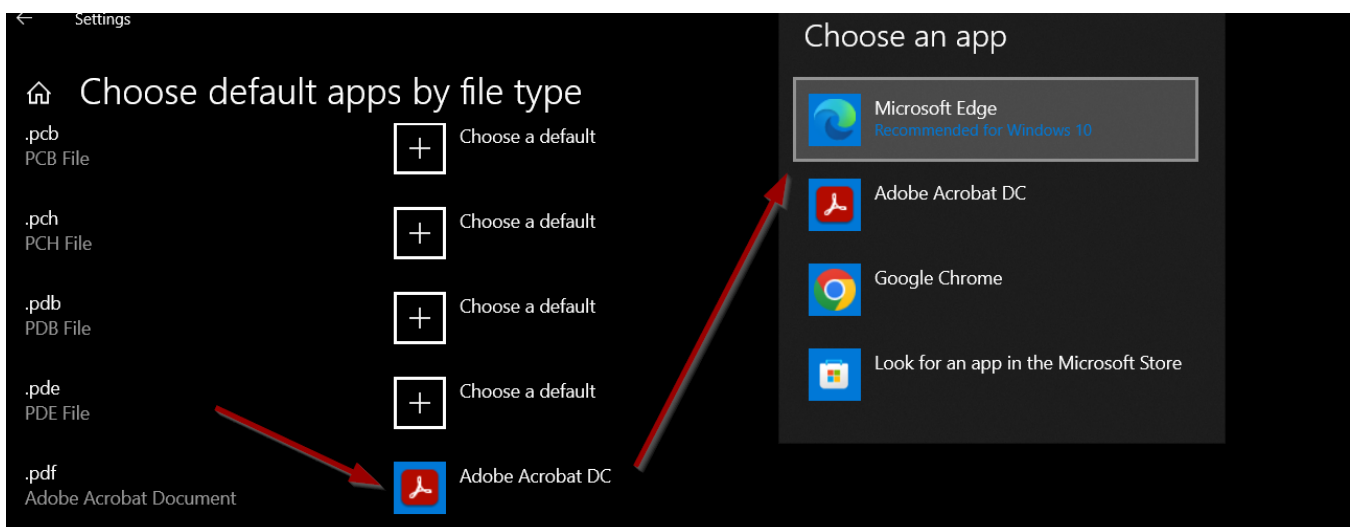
Settings

Choose default apps by file type

.pcb
PCB File

Choose a default

.pch
PCH File

Choose a default

.pdb
PDB File

Choose a default

.pde
PDE File

Choose a default

.pdf
Adobe Acrobat Document

Adobe Acrobat DC

Choose an app

Microsoft Edge
Recommended for Windows 10

Adobe Acrobat DC

Google Chrome

Look for an app in the Microsoft Store